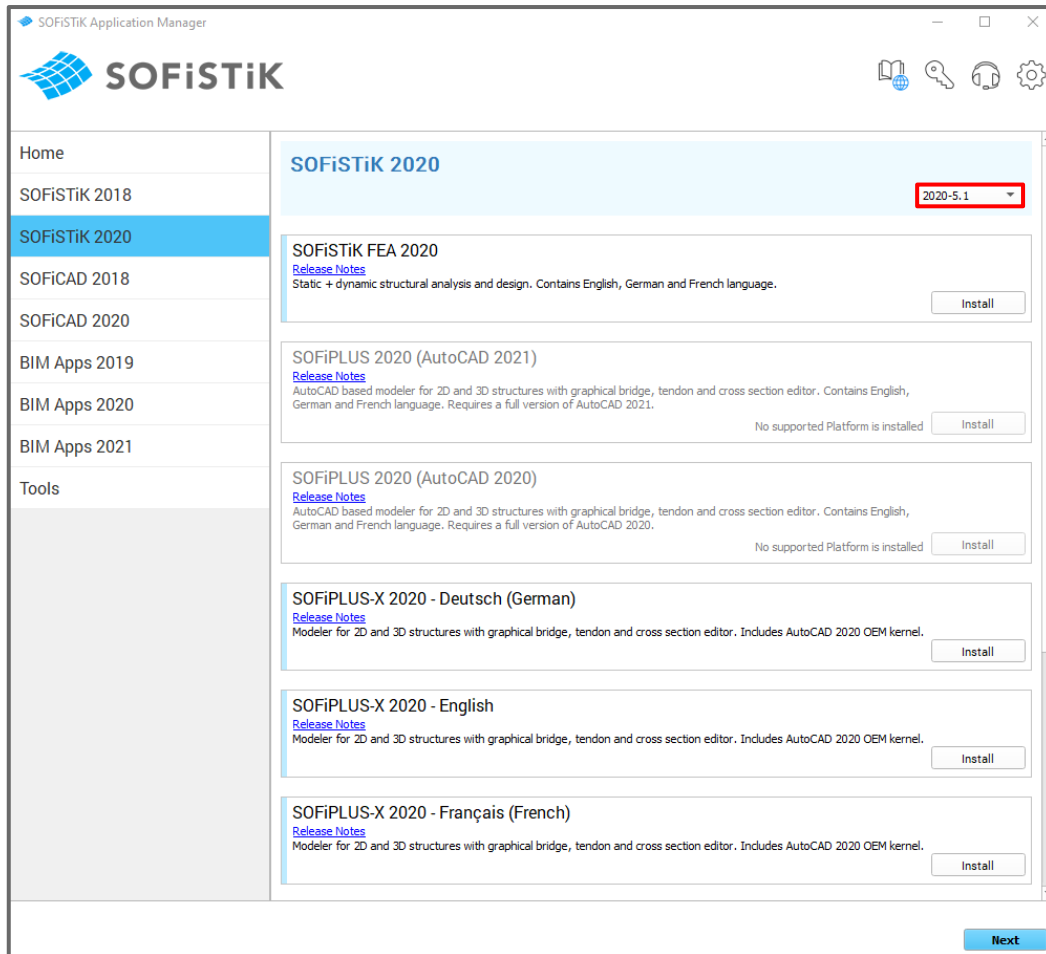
SOFiSTiK Application Manager

SOFiSTiK

Home
SOFiSTiK 2018
SOFiSTiK 2020
SOFiCAD 2018
SOFiCAD 2020
BIM Apps 2019
BIM Apps 2020
BIM Apps 2021
Tools

SOFiSTiK 2020

2020-5.1

SOFiSTiK FEA 2020
Release Notes
Static + dynamic structural analysis and design. Contains English, German and French language.
Install

SOFiPLUS 2020 (AutoCAD 2021)
Release Notes
AutoCAD based modeler for 2D and 3D structures with graphical bridge, tendon and cross section editor. Contains English, German and French language. Requires a full version of AutoCAD 2021.
No supported Platform is installed
Install

SOFiPLUS 2020 (AutoCAD 2020)
Release Notes
AutoCAD based modeler for 2D and 3D structures with graphical bridge, tendon and cross section editor. Contains English, German and French language. Requires a full version of AutoCAD 2020.
No supported Platform is installed
Install

SOFiPLUS-X 2020 - Deutsch (German)
Release Notes
Modeler for 2D and 3D structures with graphical bridge, tendon and cross section editor. Includes AutoCAD 2020 OEM kernel.
Install

SOFiPLUS-X 2020 - English
Release Notes
Modeler for 2D and 3D structures with graphical bridge, tendon and cross section editor. Includes AutoCAD 2020 OEM kernel.
Install

SOFiPLUS-X 2020 - Français (French)
Release Notes
Modeler for 2D and 3D structures with graphical bridge, tendon and cross section editor. Includes AutoCAD 2020 OEM kernel.
Install

Next